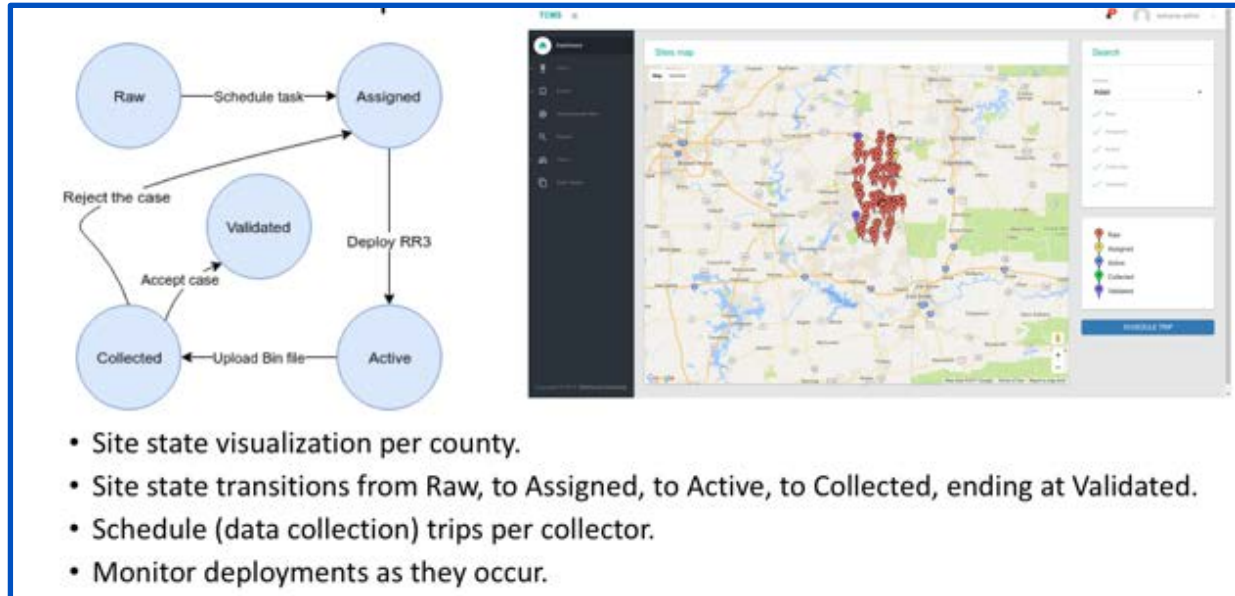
Raw

Schedule task

Assigned

Reject the case

Validated

Deploy RR3

Accept case

Collected

Upload Bin file

Active

TCMS

Sites map

Search

Map Satellite

Raw

Assigned

Active

Collected

Validated

SCHEDULE TRIP

Google

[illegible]

• Site state visualization per county.

• Site state transitions from Raw, to Assigned, to Active, to Collected, ending at Validated.

• Schedule (data collection) trips per collector.

• Monitor deployments as they occur.